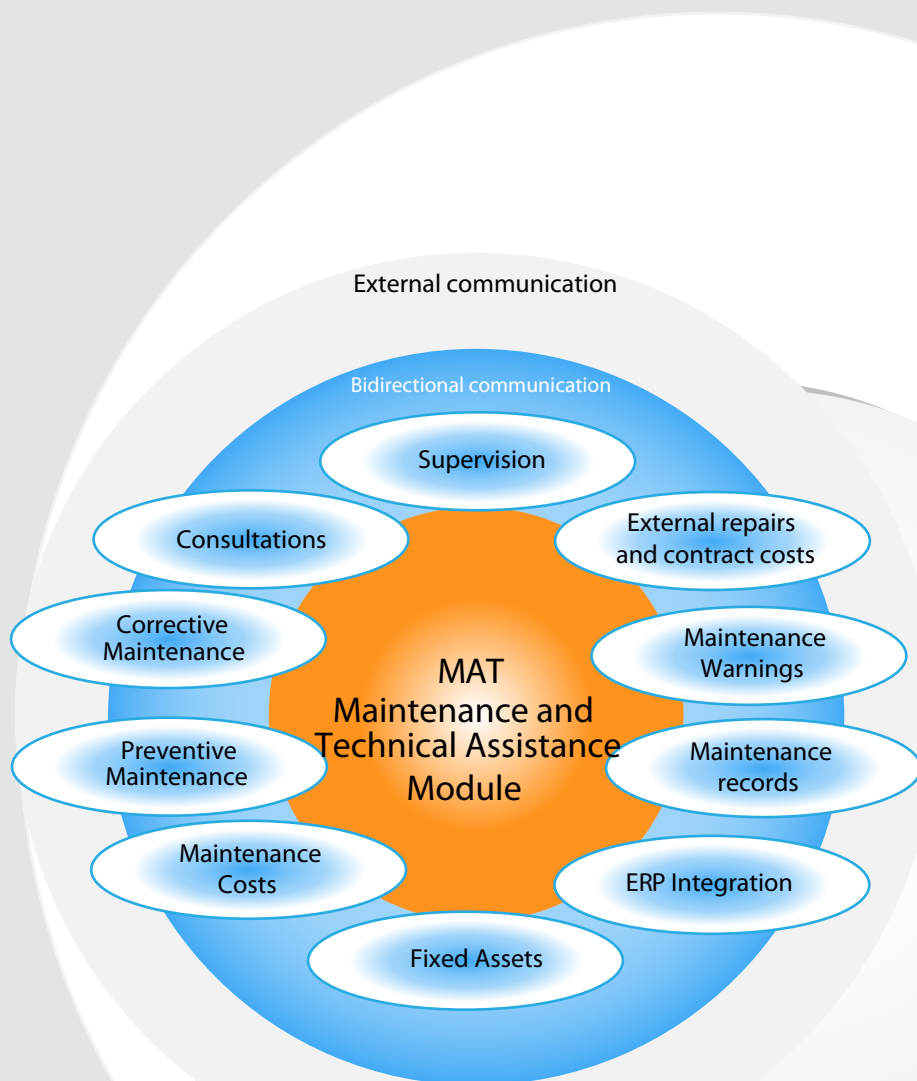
External communication

Bidirectional communication

Supervision

Consultations

External repairs and contract costs

Corrective Maintenance

MAT
Maintenance and Technical Assistance Module

Maintenance Warnings

Preventive Maintenance

Maintenance records

Maintenance Costs

ERP Integration

Fixed Assets